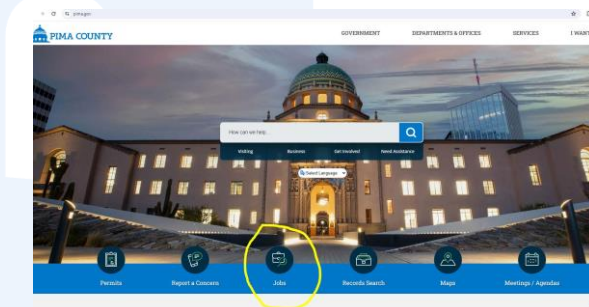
pima.gov

PIMA COUNTY

GOVERNMENT

DEPARTMENTS & OFFICES

SERVICES

I WANT

How can we help...

Visiting

Business

Get Involved

Need Assistance

Select Language

Permits

Report a Concern

Jobs

Records Search

Maps

Meetings / Agendas